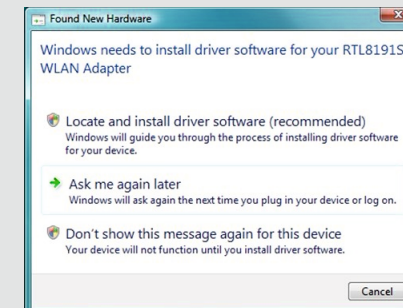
Found New Hardware

Windows needs to install driver software for your RTL8191S WLAN Adapter

Locate and install driver software (recommended)
Windows will guide you through the process of installing driver software for your device.

Ask me again later
Windows will ask again the next time you plug in your device or log on.

Don't show this message again for this device
Your device will not function until you install driver software.

Cancel